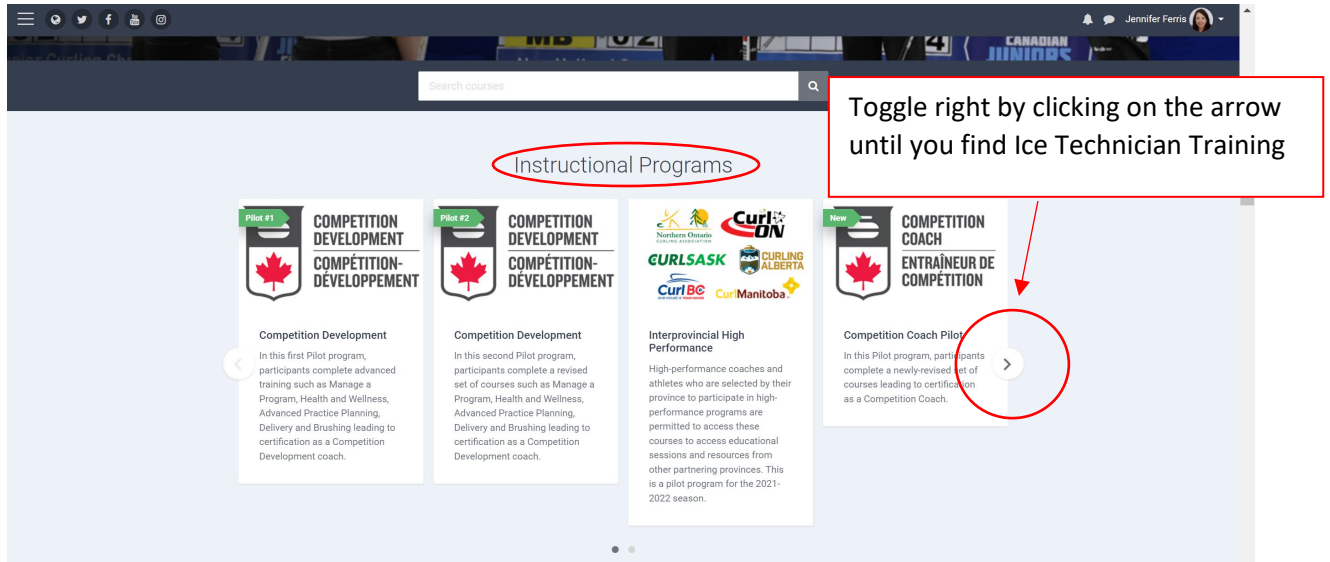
Jennifer Ferris

Search courses

Toggle right by clicking on the arrow until you find Ice Technician Training

Instructional Programs

Pilot #1

COMPETITION DEVELOPMENT
COMPÉTITION-DÉVELOPPEMENT

Competition Development

In this first Pilot program, participants complete advanced training such as Manage a Program, Health and Wellness, Advanced Practice Planning, Delivery and Brushing leading to certification as a Competition Development coach.

Pilot #2

COMPETITION DEVELOPMENT
COMPÉTITION-DÉVELOPPEMENT

Competition Development

In this second Pilot program, participants complete a revised set of courses such as Manage a Program, Health and Wellness, Advanced Practice Planning, Delivery and Brushing leading to certification as a Competition Development coach.

Northern Ontario CURLING ASSOCIATION
Curl ON
CURLSASK
CURLING ALBERTA
Curl BC
CurlManitoba

Interprovincial High Performance

High-performance coaches and athletes who are selected by their province to participate in high-performance programs are permitted to access these courses to access educational sessions and resources from other partnering provinces. This is a pilot program for the 2021-2022 season.

New

COMPETITION COACH
ENTRAÎNEUR DE COMPÉTITION

Competition Coach Pilot

In this Pilot program, participants complete a newly-revised set of courses leading to certification as a Competition Coach.